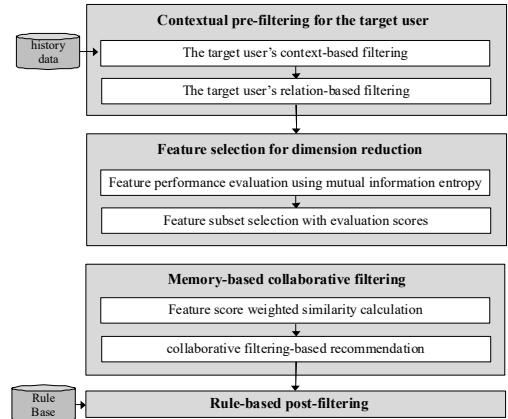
history data

Contextual pre-filtering for the target user

The target user's context-based filtering

The target user's relation-based filtering

Feature selection for dimension reduction

Feature performance evaluation using mutual information entropy

Feature subset selection with evaluation scores

Memory-based collaborative filtering

Feature score weighted similarity calculation

collaborative filtering-based recommendation

Rule Base

Rule-based post-filtering